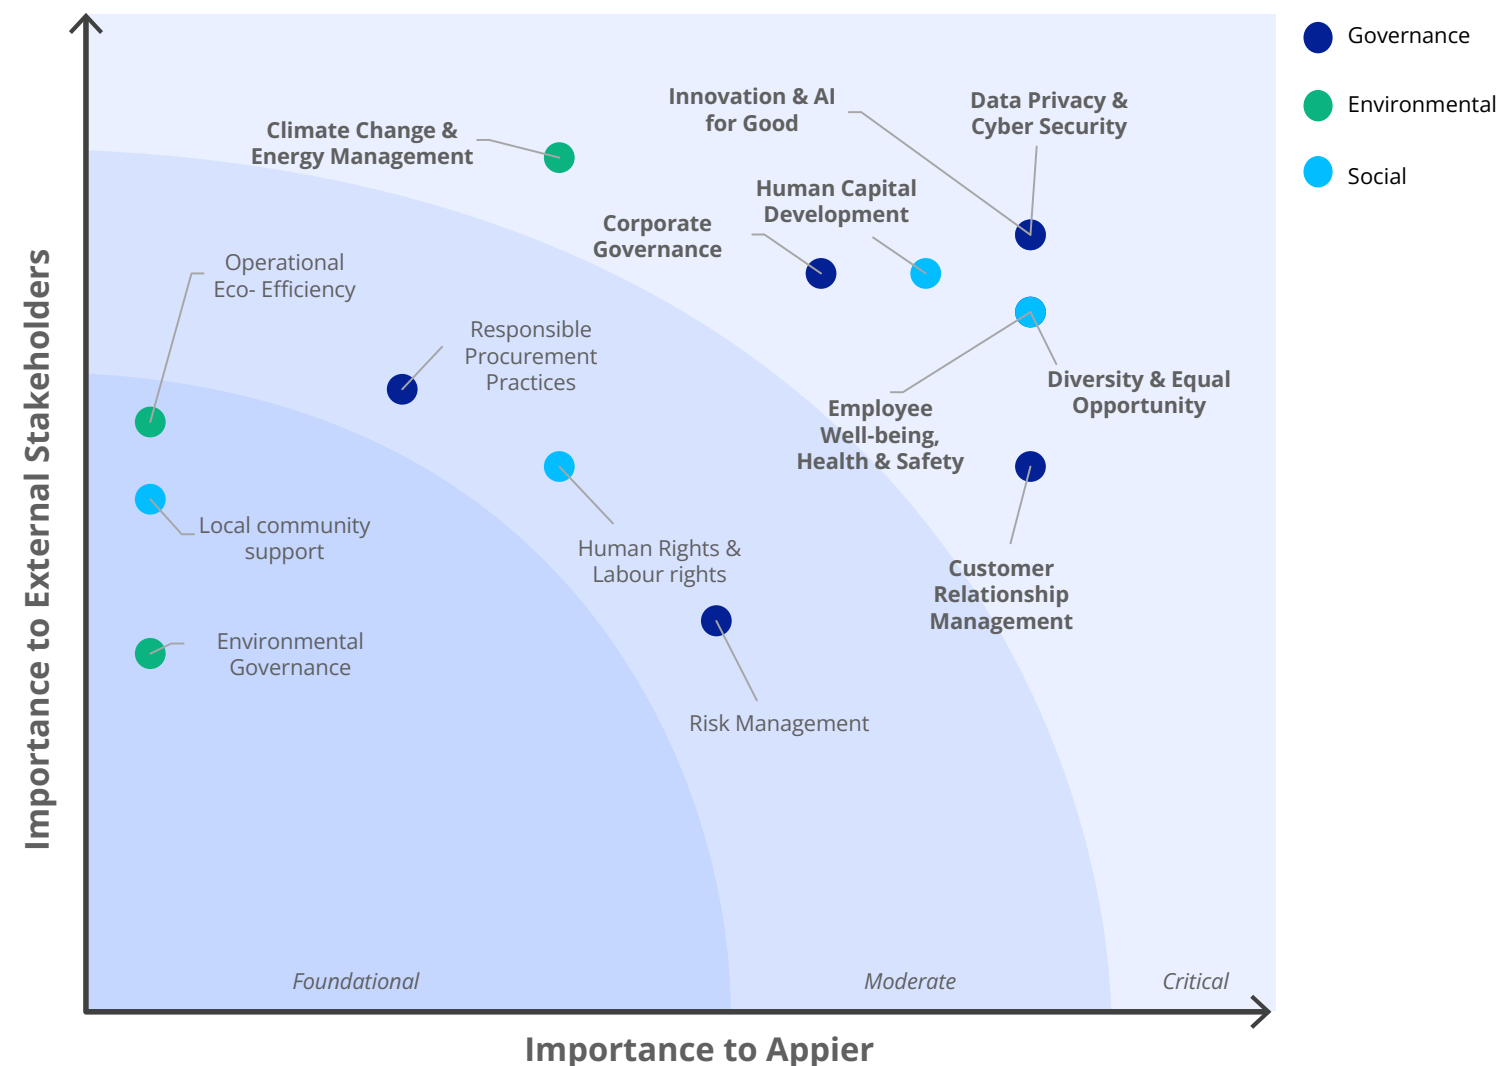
Governance
Environmental
Social

Importance to External Stakeholders

Innovation & AI for Good

Data Privacy & Cyber Security

Climate Change & Energy Management

Human Capital Development

Corporate Governance

Operational Eco- Efficiency

Responsible Procurement Practices

Diversity & Equal Opportunity

Employee Well-being, Health & Safety

Local community support

Human Rights & Labour rights

Customer Relationship Management

Environmental Governance

Risk Management

Foundational
Moderate
Critical

Importance to Appier